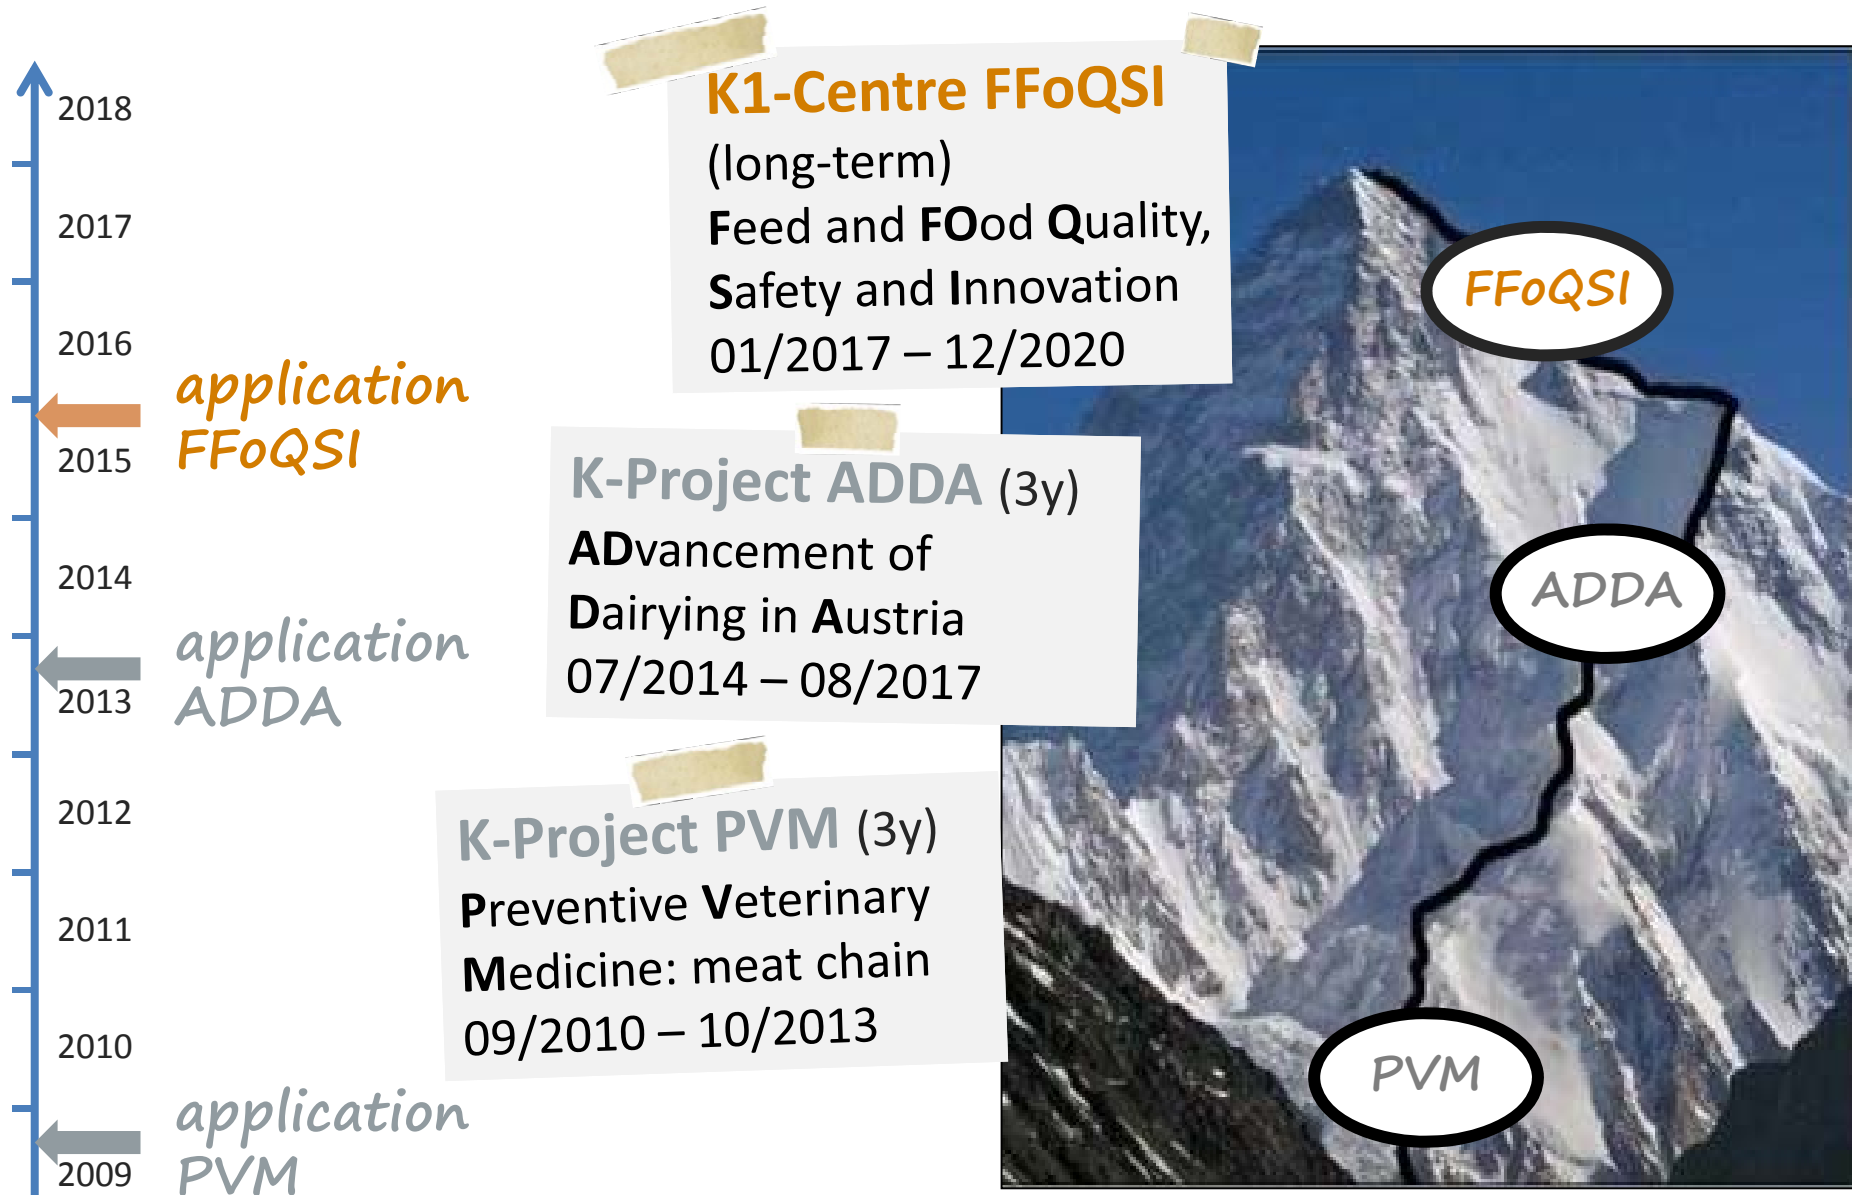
2018
2017
2016
application FFoQSI
2015
2014
application ADDA
2013
2012
2011
2010
application PVM
2009

K1-Centre FFoQSI
(long-term)
Feed and FOod Quality, Safety and Innovation
01/2017 – 12/2020

K-Project ADDA (3y)
ADvancement of Dairying in Austria
07/2014 – 08/2017

K-Project PVM (3y)
Preventive Veterinary Medicine: meat chain
09/2010 – 10/2013

FFoQSI
ADDA
PVM